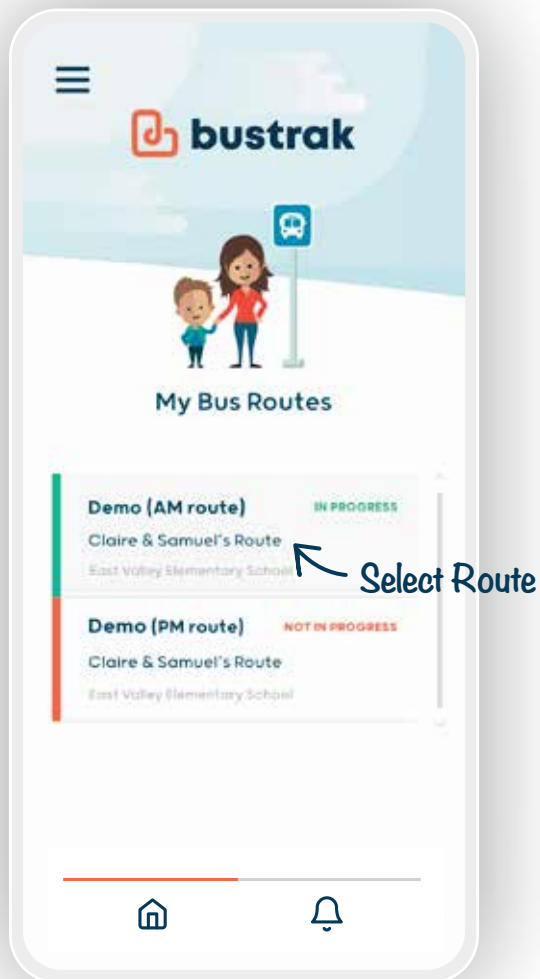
bustrak

My Bus Routes

Demo (AM route) IN PROGRESS
Claire & Samuel's Route
East Valley Elementary School

Select Route

Demo (PM route) NOT IN PROGRESS
Claire & Samuel's Route
East Valley Elementary School